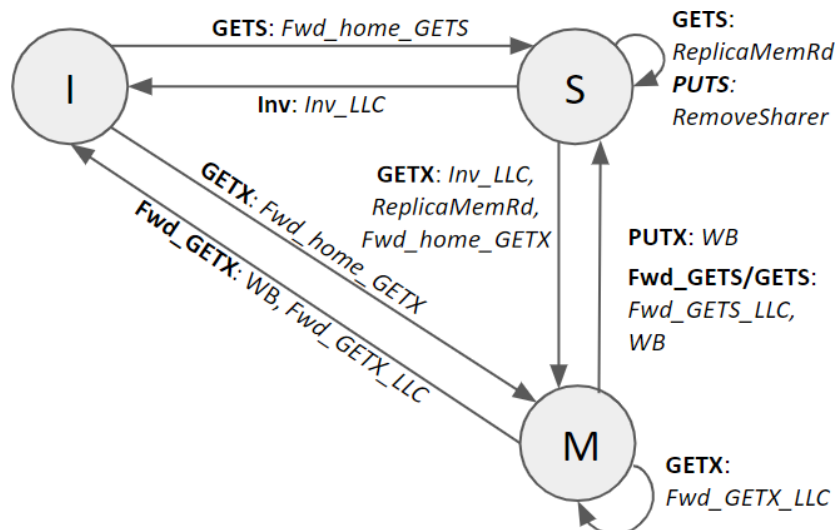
I

S

M

GETS: Fwd_home_GETS

GETS: ReplicaMemRd
PUTS: RemoveSharer

Inv: Inv_LLC

GETX: Inv_LLC, ReplicaMemRd, Fwd_home_GETX

GETX: Fwd_home_GETX

Fwd_GETX: WB, Fwd_GETX_LLC

PUTX: WB

Fwd_GETS/GETS: Fwd_GETS_LLC, WB

GETX: Fwd_GETX_LLC